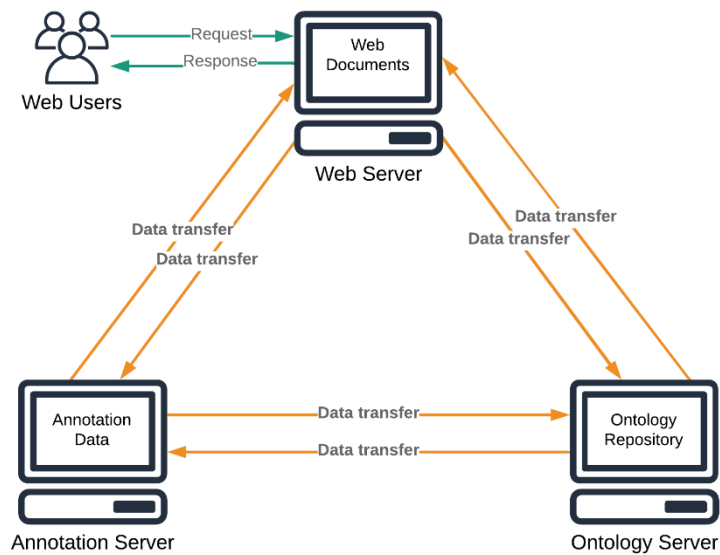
Request
Response
Web Users

Web Documents
Web Server

Data transfer
Data transfer

Data transfer
Data transfer

Annotation Data
Annotation Server

Data transfer
Data transfer

Ontology Repository
Ontology Server